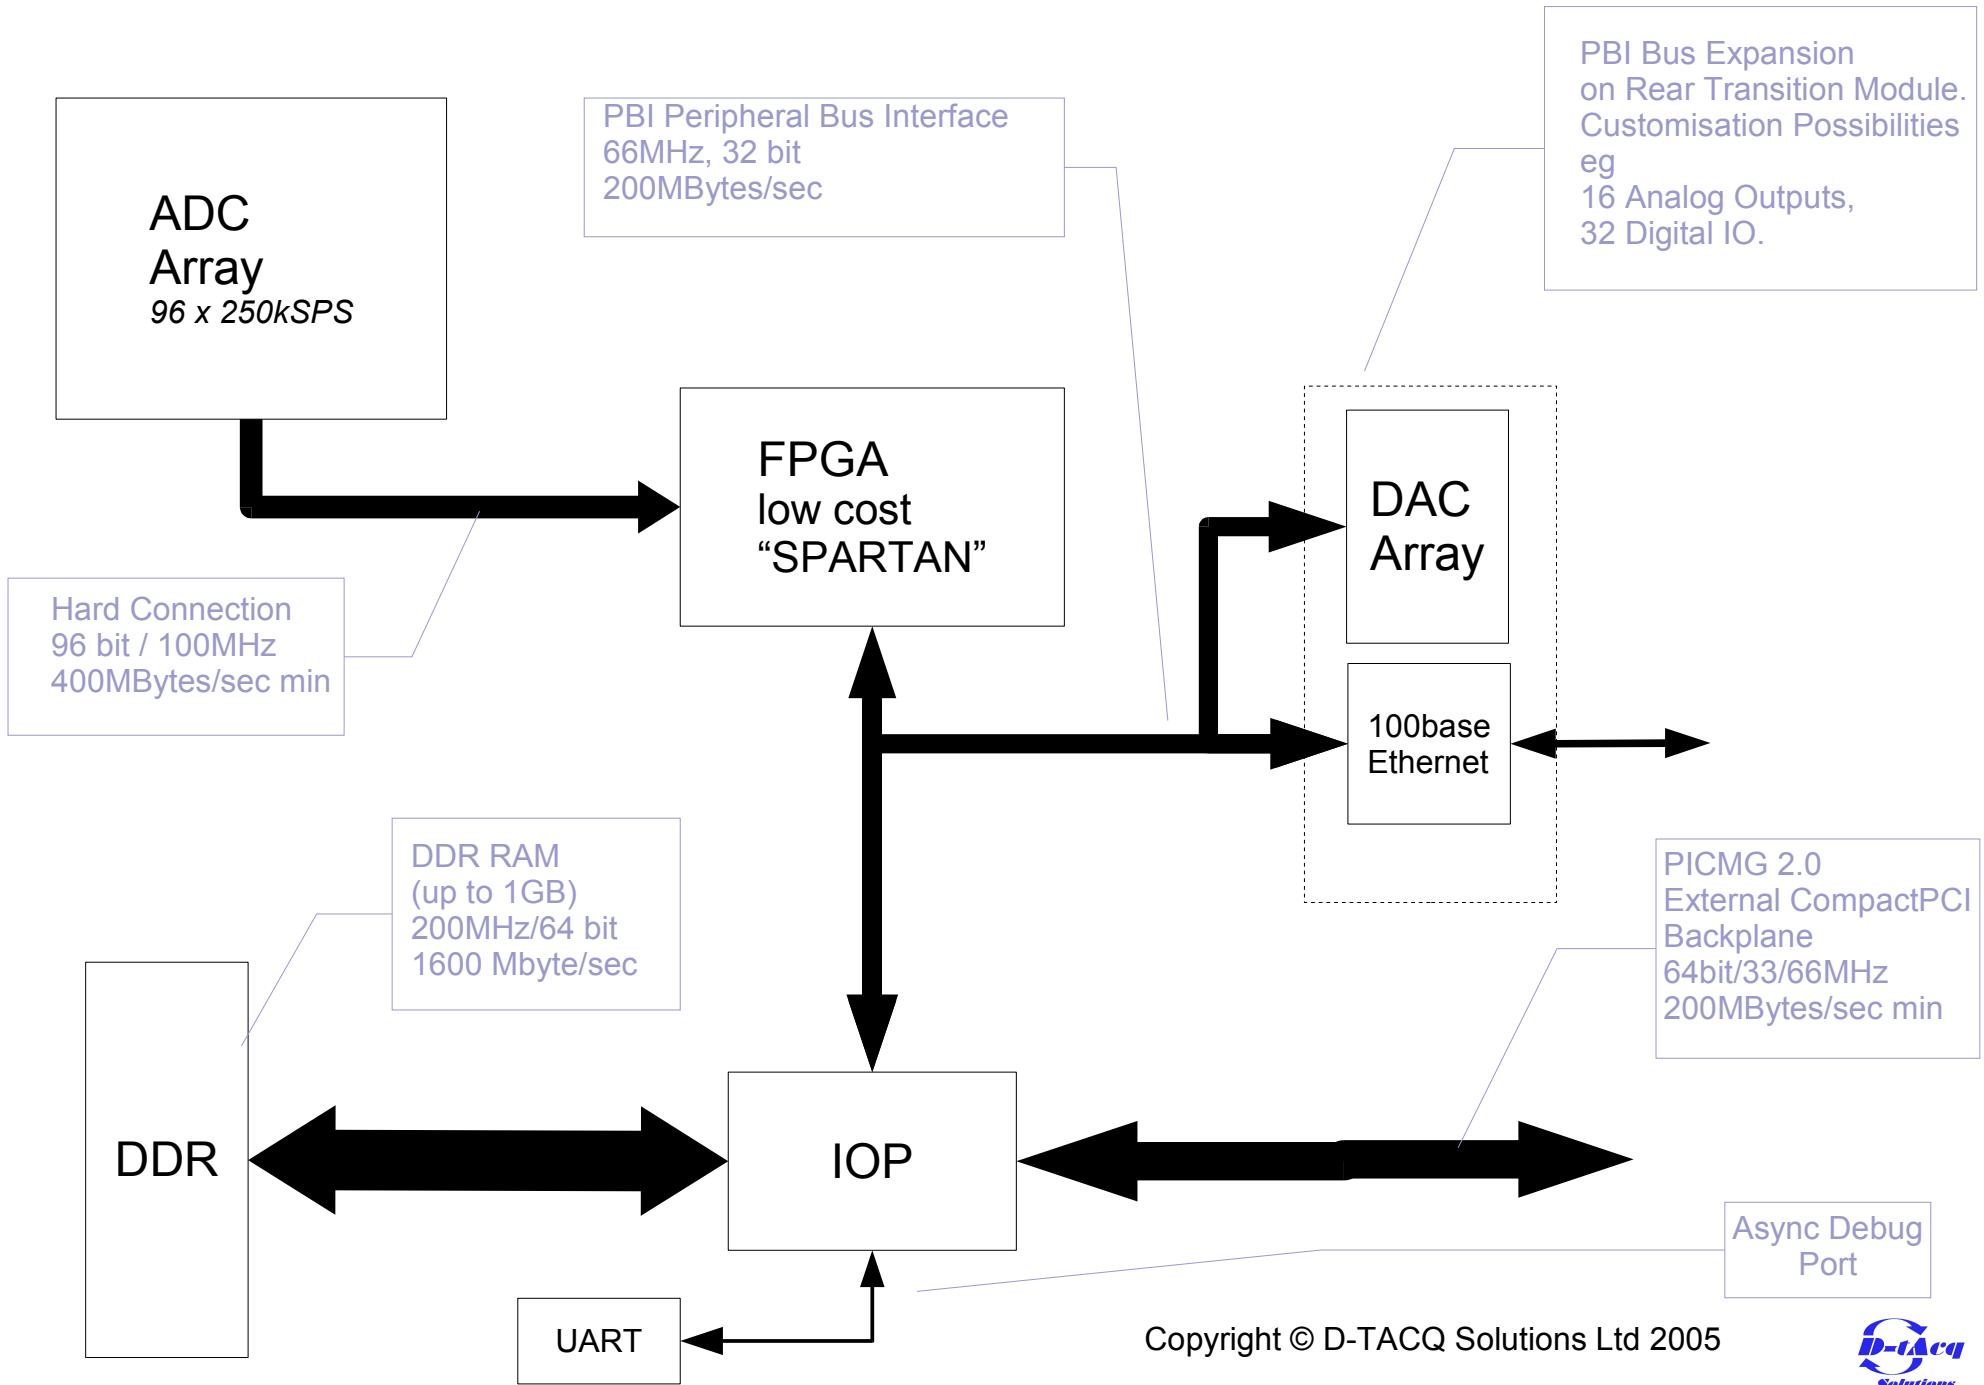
ADC
Array
96 x 250kSPS

PBI Peripheral Bus Interface
66MHz, 32 bit
200MBytes/sec

PBI Bus Expansion
on Rear Transition Module.
Customisation Possibilities
eg
16 Analog Outputs,
32 Digital IO.

FPGA
low cost
“SPARTAN”

DAC
Array

Hard Connection
96 bit / 100MHz
400MBytes/sec min

100base
Ethernet

DDR RAM
(up to 1GB)
200MHz/64 bit
1600 Mbyte/sec

PICMG 2.0
External CompactPCI
Backplane
64bit/33/66MHz
200MBytes/sec min

DDR

IOP

Async Debug
Port

UART

Copyright © D-TACQ Solutions Ltd 2005

D-tAcq
Solutions